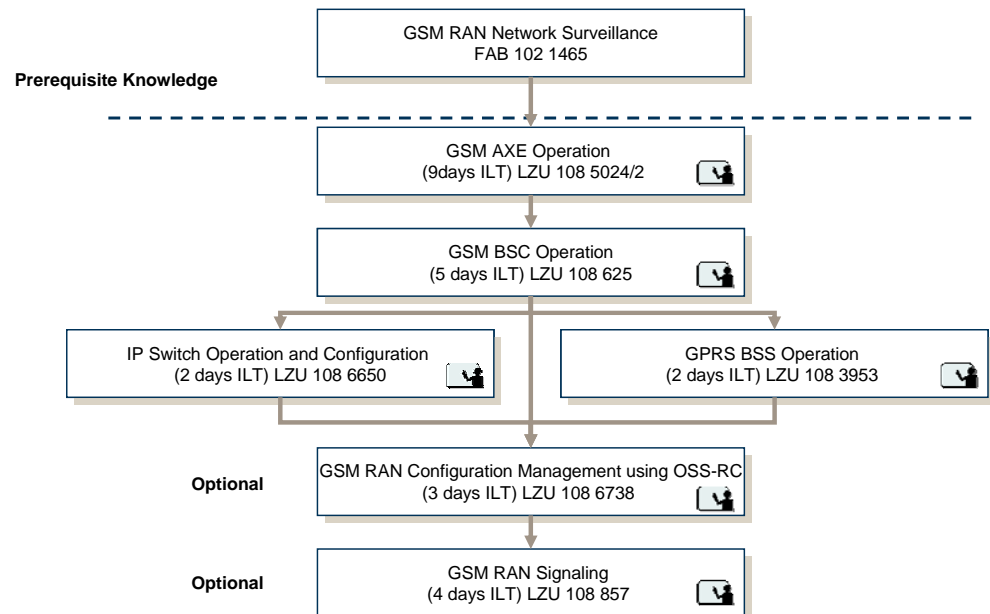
GSM RAN Network Surveillance
FAB 102 1465

Prerequisite Knowledge

GSM AXE Operation
(9days ILT) LZU 108 5024/2

GSM BSC Operation
(5 days ILT) LZU 108 625

IP Switch Operation and Configuration
(2 days ILT) LZU 108 6650

GPRS BSS Operation
(2 days ILT) LZU 108 3953

Optional

GSM RAN Configuration Management using OSS-RC
(3 days ILT) LZU 108 6738

Optional

GSM RAN Signaling
(4 days ILT) LZU 108 857